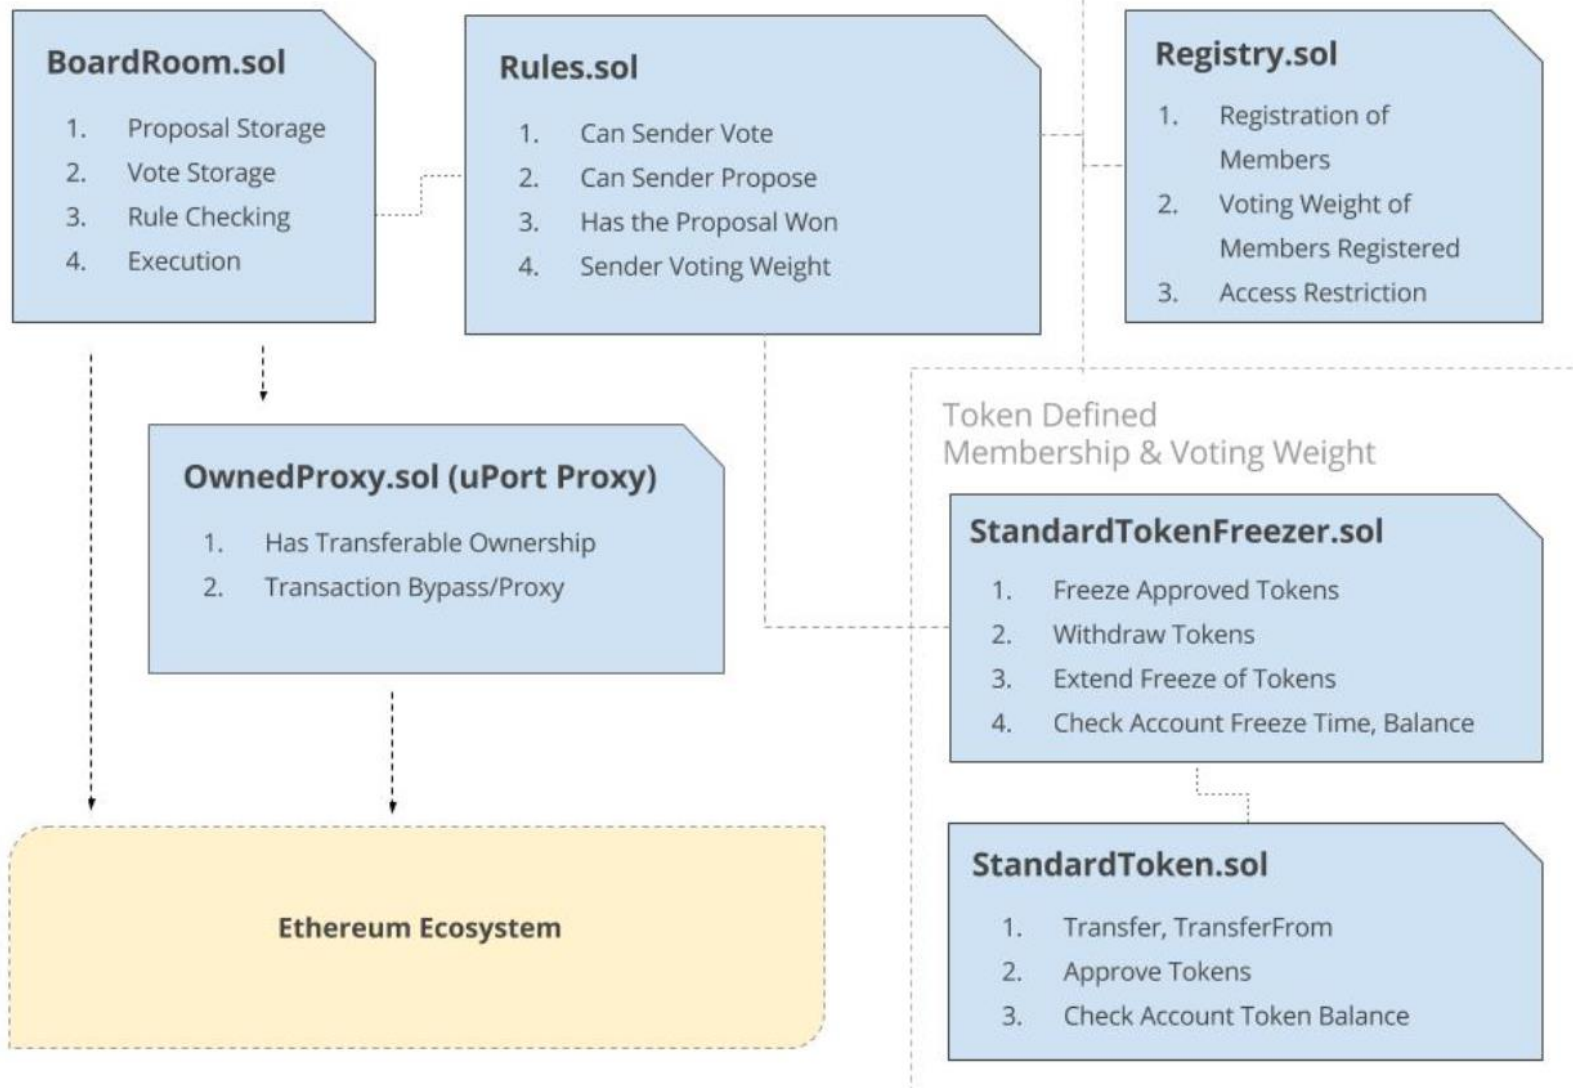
BoardRoom.sol

1. Proposal Storage
2. Vote Storage
3. Rule Checking
4. Execution

Rules.sol

1. Can Sender Vote
2. Can Sender Propose
3. Has the Proposal Won
4. Sender Voting Weight

Registry.sol

1. Registration of Members
2. Voting Weight of Members Registered
3. Access Restriction

OwnedProxy.sol (uPort Proxy)

1. Has Transferable Ownership
2. Transaction Bypass/Proxy

Token Defined
Membership & Voting Weight

StandardTokenFreezer.sol

1. Freeze Approved Tokens
2. Withdraw Tokens
3. Extend Freeze of Tokens
4. Check Account Freeze Time, Balance

Ethereum Ecosystem

StandardToken.sol

1. Transfer, TransferFrom
2. Approve Tokens
3. Check Account Token Balance